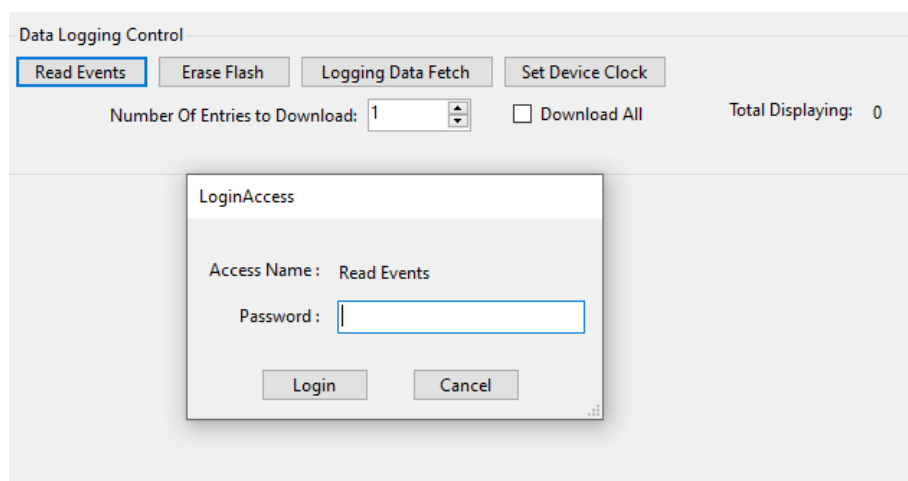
Data Logging Control

Read Events
Erase Flash
Logging Data Fetch
Set Device Clock

Number Of Entries to Download: 1
Download All
Total Displaying: 0

LoginAccess

Access Name : Read Events
Password :

Login
Cancel